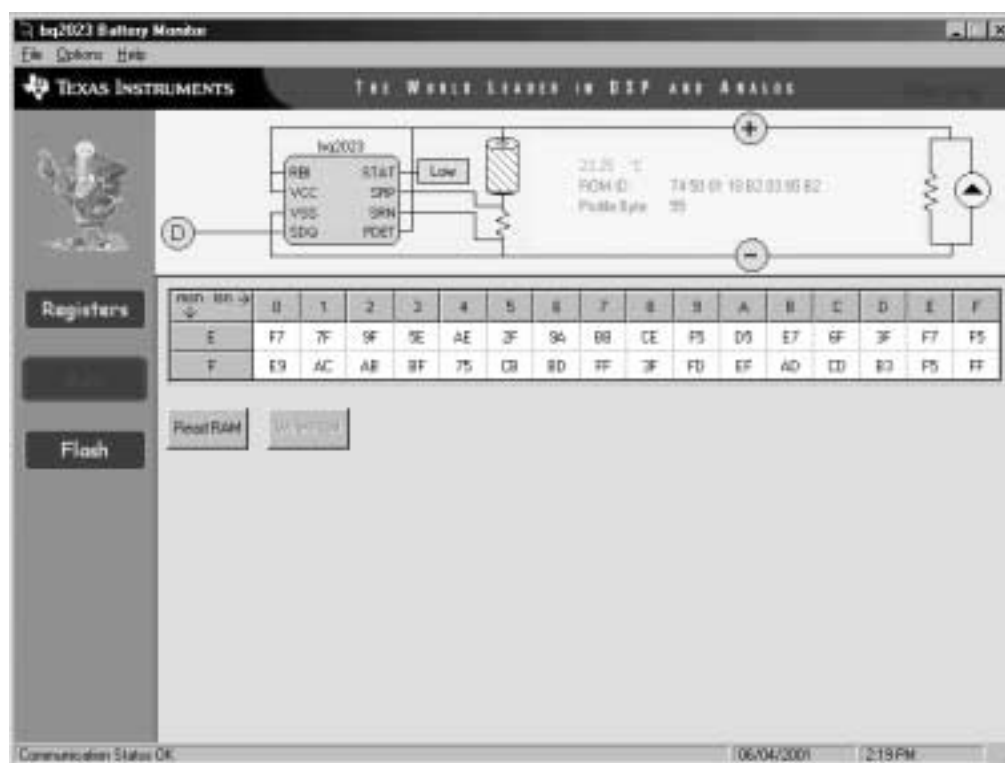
bq2023 Battery Monitor

File Options Help

TEXAS INSTRUMENTS

THE WORLD LEADER IN DSP AND ANALOG

bq2023
RBI
VCC
VSS
SDQ
STAT
SRP
SRN
PDET
Low

D

+

−

23.25 °C
ROM ID 74 50 01 10 B2 03 00 B2
Profile Byte 99

Registers

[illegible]

Flash

| msn lsn → | 0 | 1 | 2 | 3 | 4 | 5 | 6 | 7 | 8 | 9 | A | B | C | D | E | F |
|---|---|---|---|---|---|---|---|---|---|---|---|---|---|---|---|---|
| E | F7 | 7F | 9F | 5E | AE | 3F | 9A | B8 | CE | F5 | D5 | E7 | 6F | 3F | F7 | F5 |
| F | E9 | AC | AB | BF | 75 | CB | BD | FF | 3F | FD | EF | AD | CD | B3 | F5 | FF |

Reset RAM

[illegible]

Communication Status OK

06/04/2001

2:19 PM